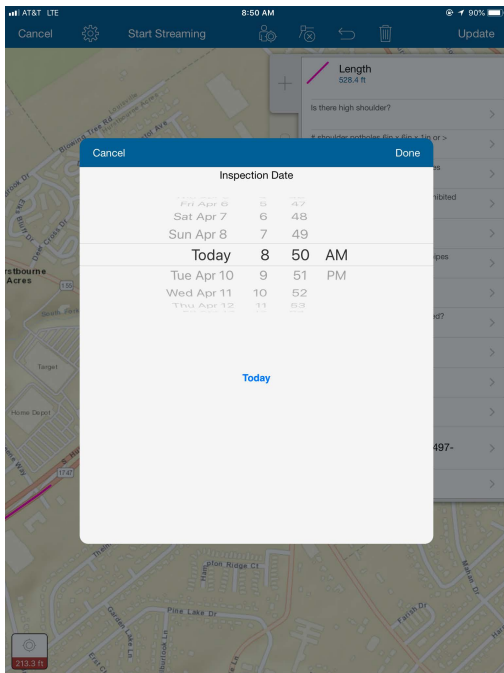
AT&T LTE 8:50 AM 90%

Cancel Start Streaming Update

Length
528.4 ft

Is there high shoulder?

# shoulder potholes 6in x 6in x 1in or >

es

nibited

ipes

d?

497-

Cancel Done
Inspection Date

Fri Apr 6 5 47
Sat Apr 7 6 48
Sun Apr 8 7 49
Today 8 50 AM
Tue Apr 10 9 51 PM
Wed Apr 11 10 52
Thu Apr 12 11 53

Today

Blowing Tree Rd
Crab Dr
rstbourne Acres
Target
Home Depot
Hatton Ridge Ct
Pine Lake Dr
Garden Lake Ln
Parish Dr
Mallard Dr

213.3 ft